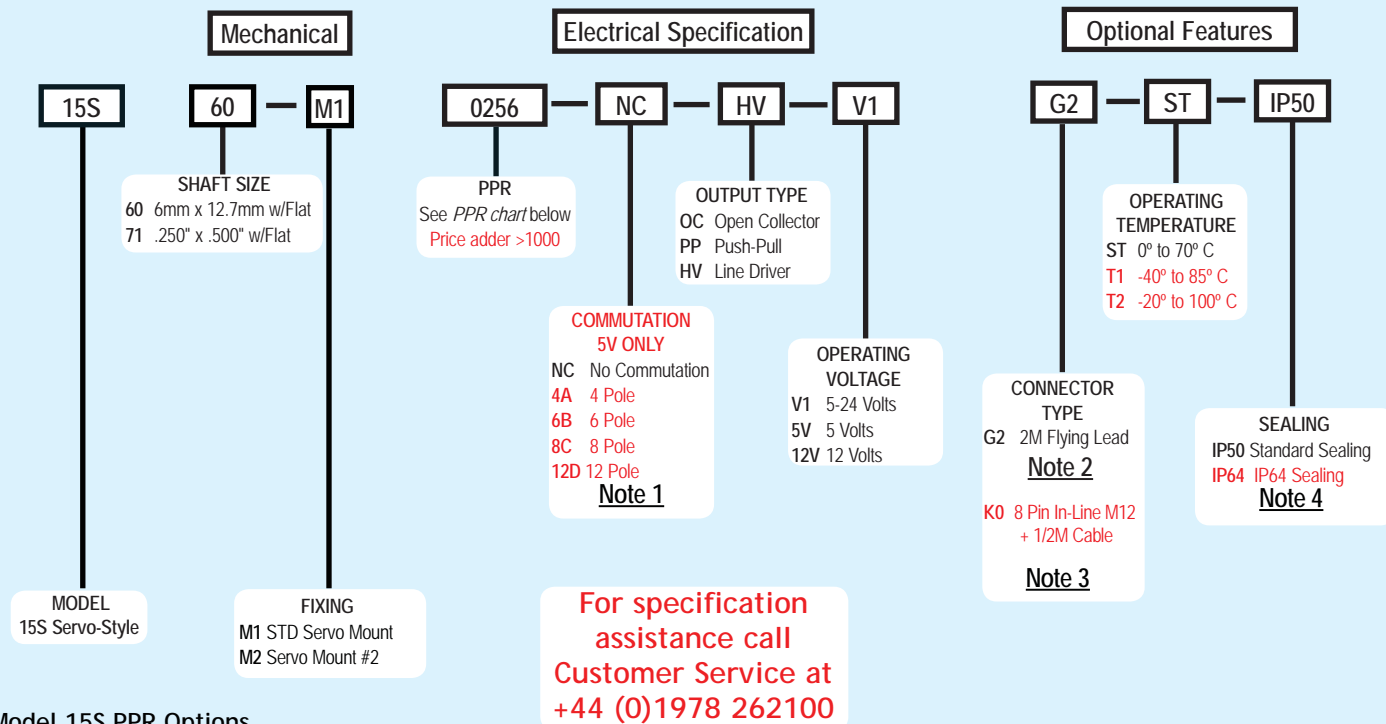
Mechanical

Electrical Specification

Optional Features

15S

60 — M1

0256 — NC — HV — V1

G2 — ST — IP50

SHAFT SIZE
60 6mm x 12.7mm w/Flat
71 .250" x .500" w/Flat

PPR
See *PPR chart* below
Price adder >1000

OUTPUT TYPE
OC Open Collector
PP Push-Pull
HV Line Driver

OPERATING TEMPERATURE
ST 0º to 70º C
T1 -40º to 85º C
T2 -20º to 100º C

COMMUTATION 5V ONLY
NC No Commutation
4A 4 Pole
6B 6 Pole
8C 8 Pole
12D 12 Pole
Note 1

OPERATING VOLTAGE
V1 5-24 Volts
5V 5 Volts
12V 12 Volts

CONNECTOR TYPE
G2 2M Flying Lead
Note 2

K0 8 Pin In-Line M12 + 1/2M Cable

Note 3

SEALING
IP50 Standard Sealing
IP64 IP64 Sealing
Note 4

MODEL
15S Servo-Style

FIXING
M1 STD Servo Mount
M2 Servo Mount #2

For specification assistance call Customer Service at +44 (0)1978 262100

Model 15S PPR Options